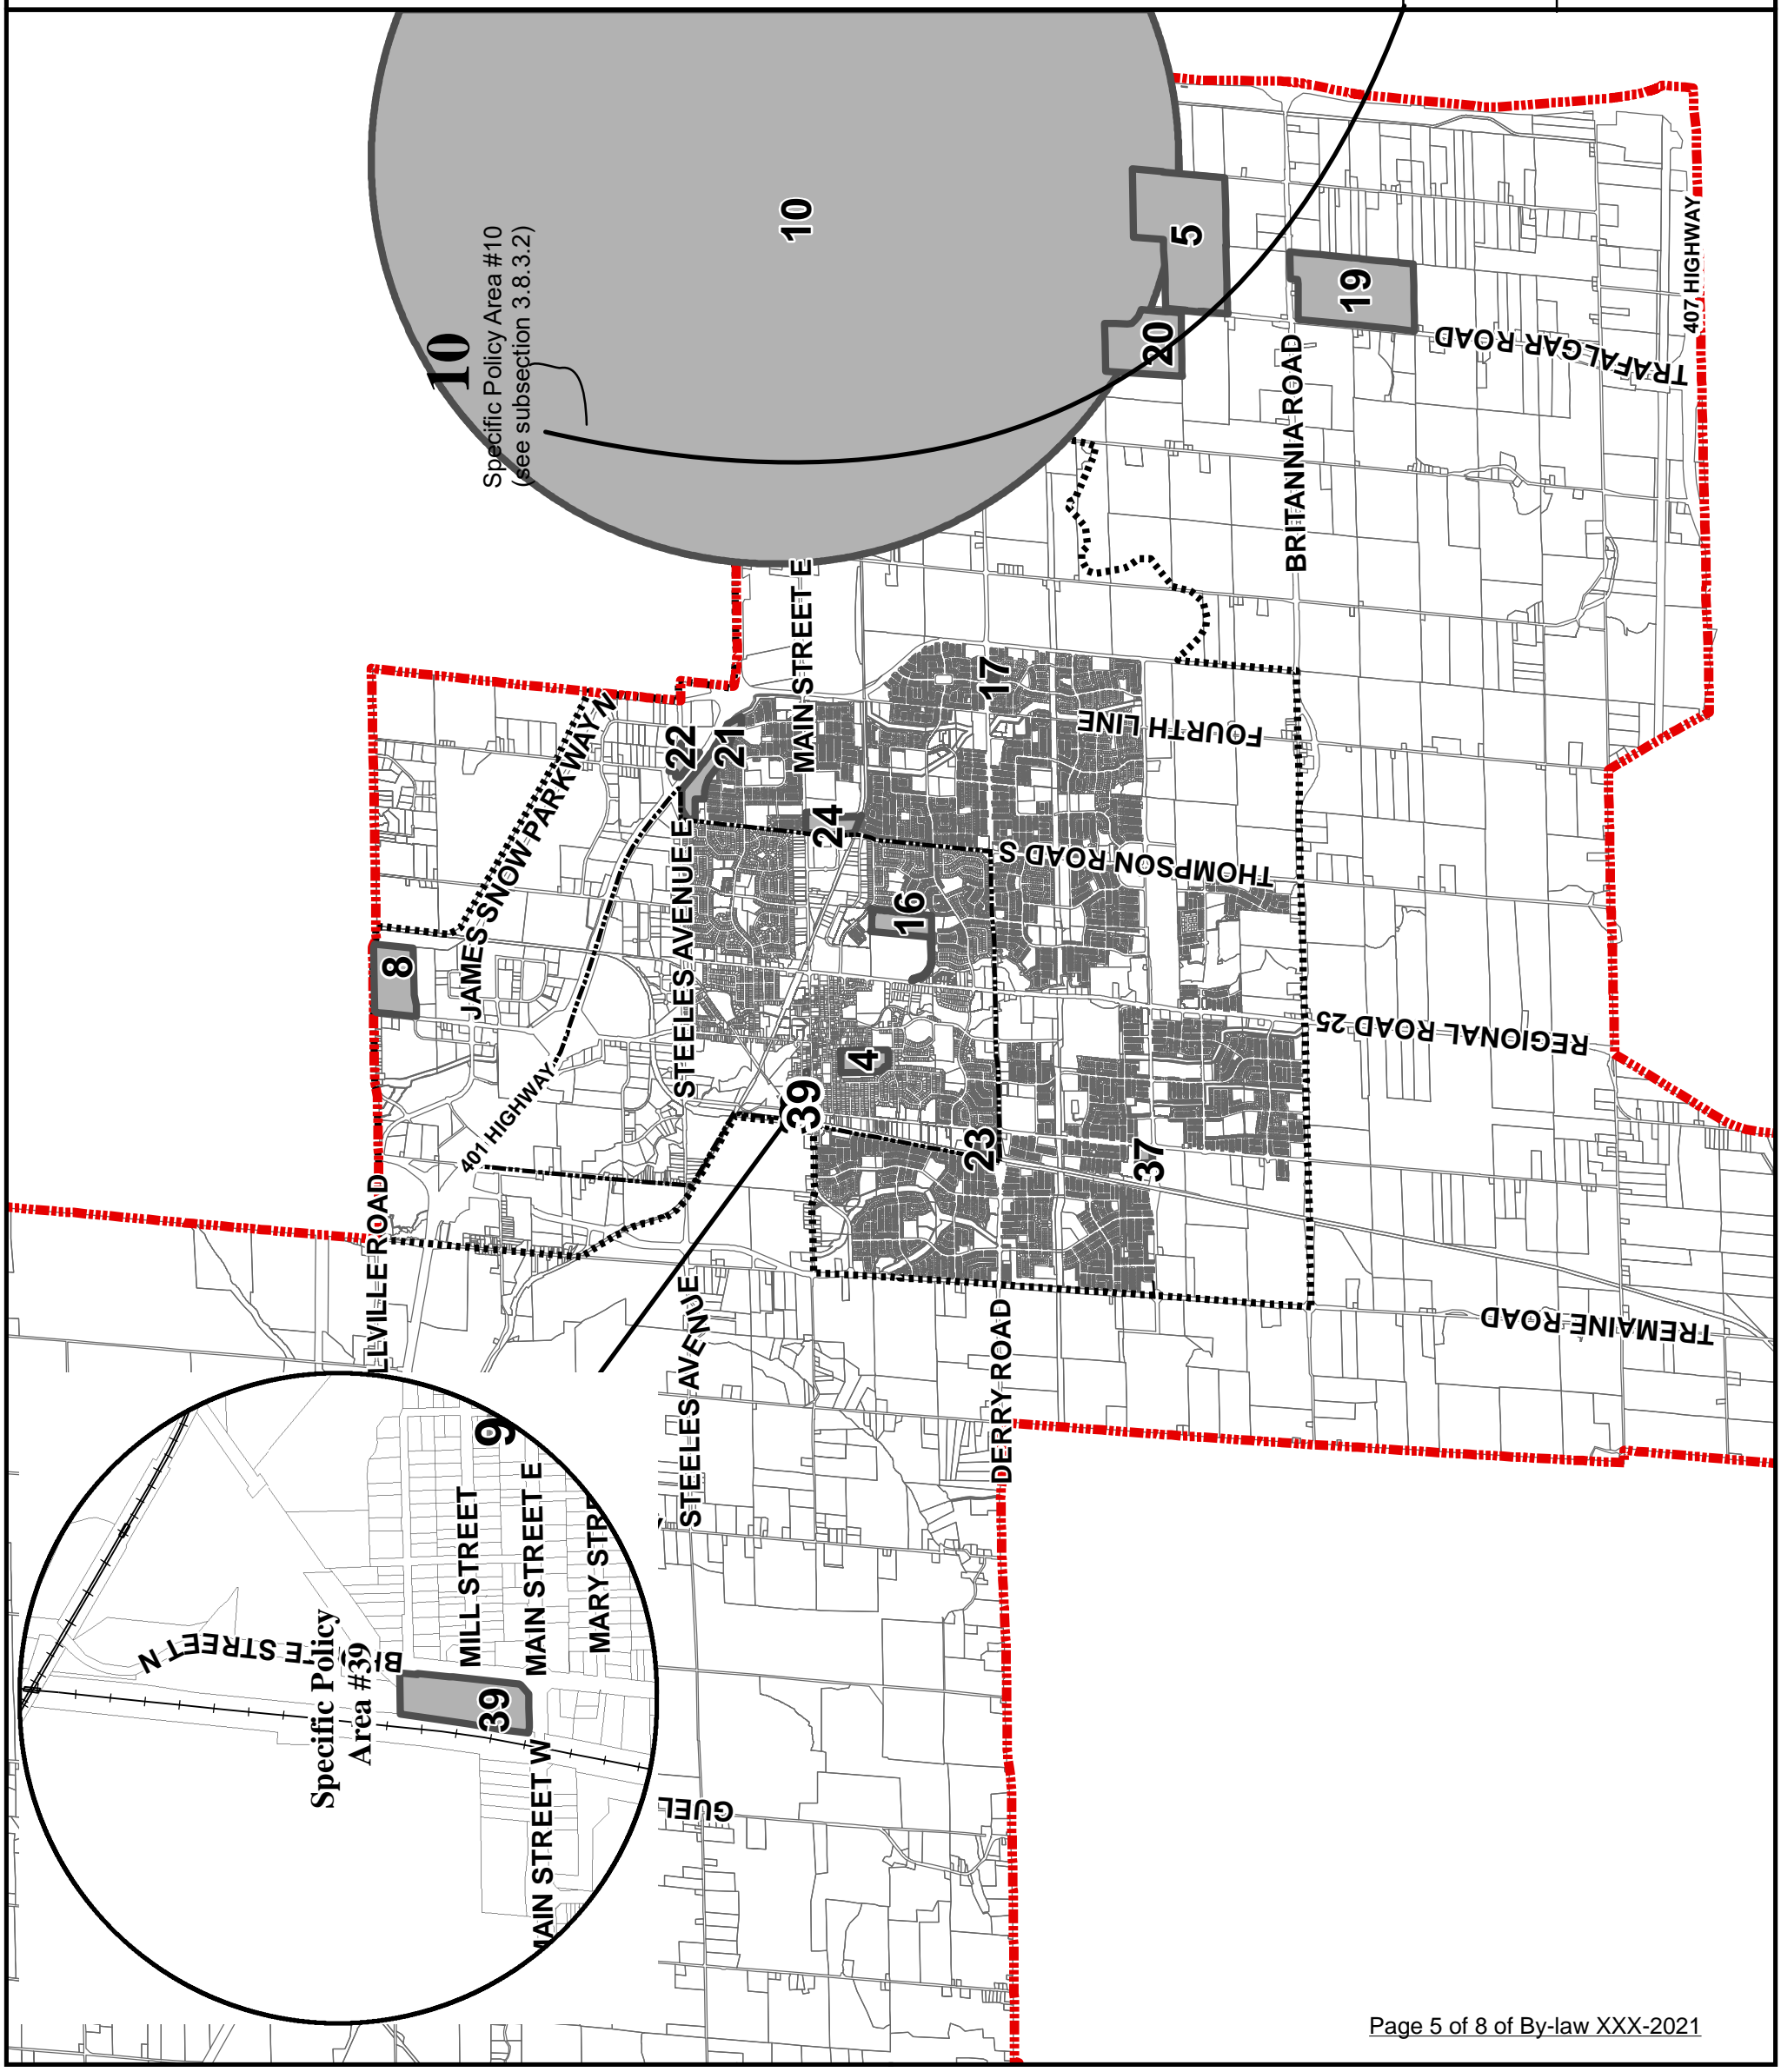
10

5

19

20

10
Specific Policy Area #10
(see subsection 3.8.3.2)

407 HIGHWAY

TRAFALGAR ROAD

BRITANNIA ROAD

MAIN STREET E

17

FOURTH LINE

22

21

JAMES SNOW PARKWAY N

24

THOMPSON ROAD S

16

STEELES AVENUE E

8

REGIONAL ROAD 25

4

401 HIGHWAY

39

23

37

LLVILLE ROAD

STEELES AVENUE

TREMAINE ROAD

DERRY ROAD

9

MILL STREET

MAIN STREET E

MARY STR

STEELES AVENUE

E STREET N

Specific Policy Area #39

39

MAIN STREET W

MAIN STREET

GUEL

Page 5 of 8 of By-law XXX-2021